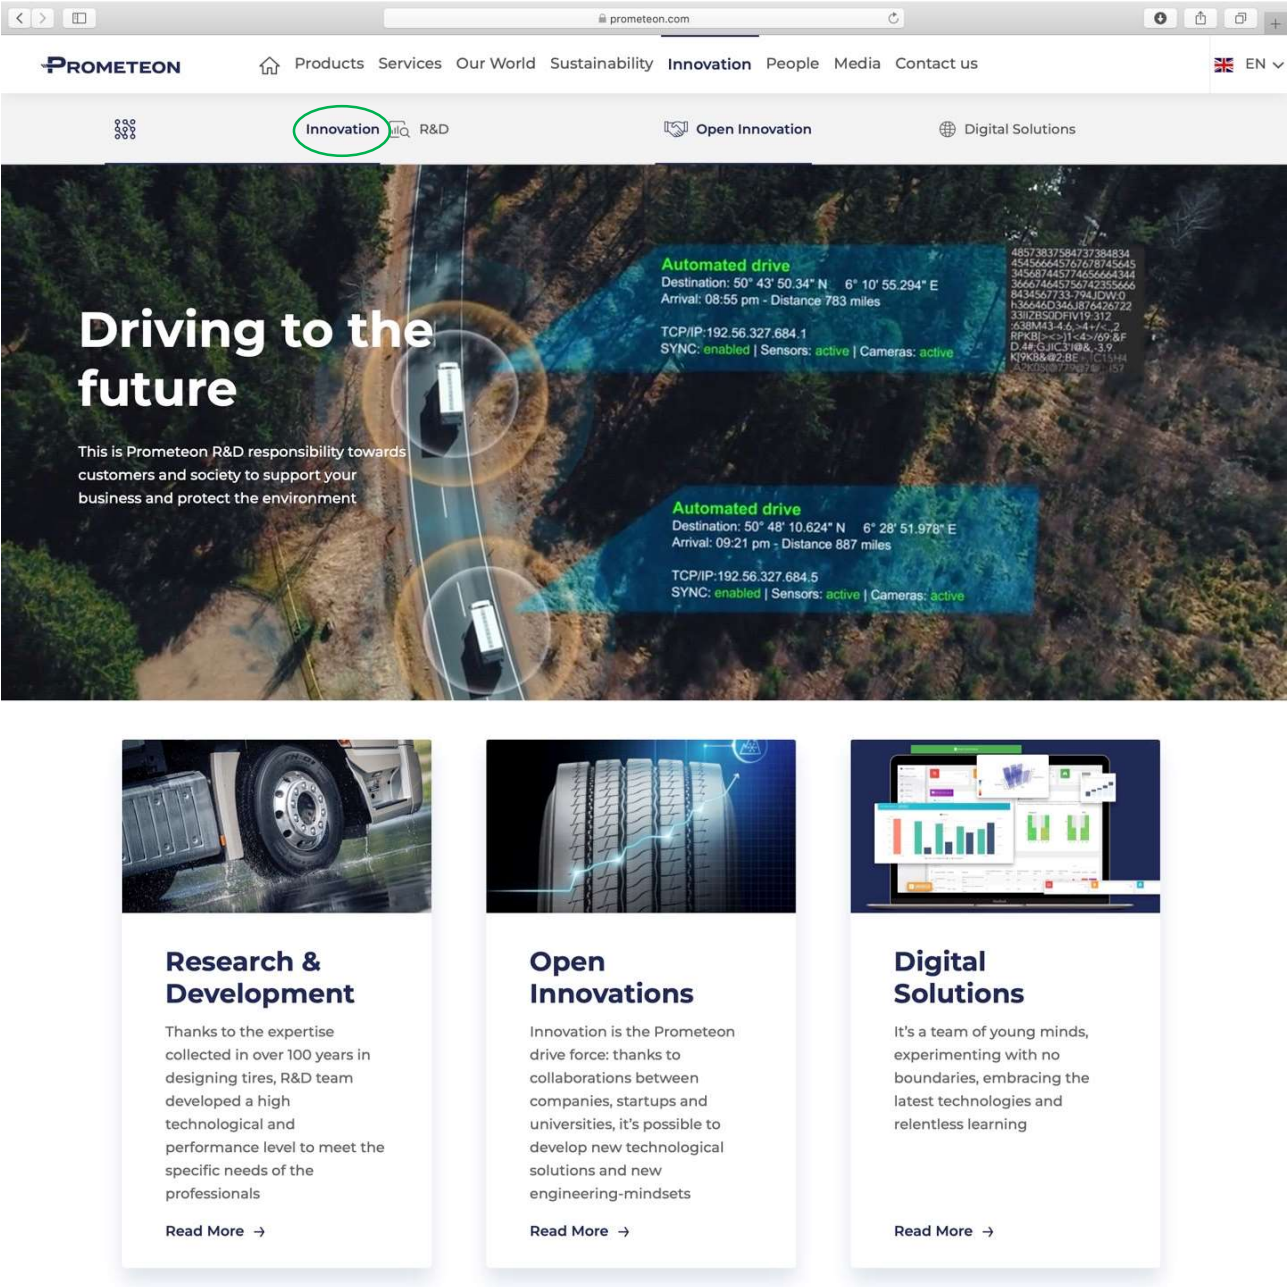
prometeon.com

PROMETEON

Products Services Our World Sustainability Innovation People Media Contact us

EN

Innovation R&D Open Innovation Digital Solutions

Driving to the future

This is Prometeon R&D responsibility towards customers and society to support your business and protect the environment

Automated drive
Destination: 50° 43' 50.34" N 6° 10' 55.294" E
Arrival: 08:55 pm - Distance 783 miles

TCP/IP:192.56.327.684.1
SYNC: enabled | Sensors: active | Cameras: active

Automated drive
Destination: 50° 48' 10.624" N 6° 28' 51.978" E
Arrival: 09:21 pm - Distance 887 miles

TCP/IP:192.56.327.684.5
SYNC: enabled | Sensors: active | Cameras: active

Research & Development

Thanks to the expertise collected in over 100 years in designing tires, R&D team developed a high technological and performance level to meet the specific needs of the professionals

Read More

Open Innovations

Innovation is the Prometeon drive force: thanks to collaborations between companies, startups and universities, it's possible to develop new technological solutions and new engineering-mindsets

Read More

Digital Solutions

It's a team of young minds, experimenting with no boundaries, embracing the latest technologies and relentless learning

Read More